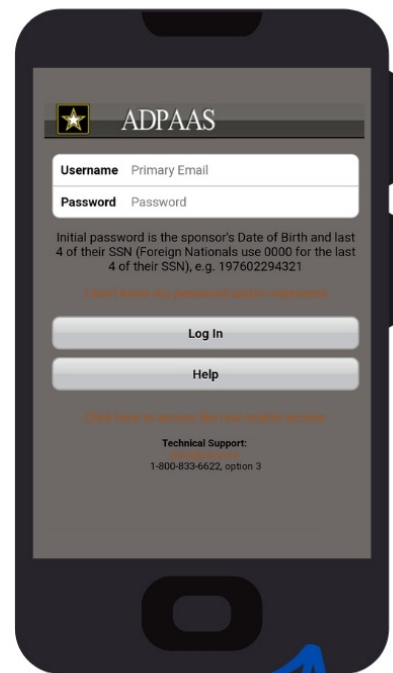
ADPAAS

Username Primary Email

Password Password

Initial password is the sponsor's Date of Birth and last 4 of their SSN (Foreign Nationals use 0000 for the last 4 of their SSN), e.g. 197602294321

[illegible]

Log In

Help

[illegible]

Technical Support:
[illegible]
1-800-833-6622, option 3